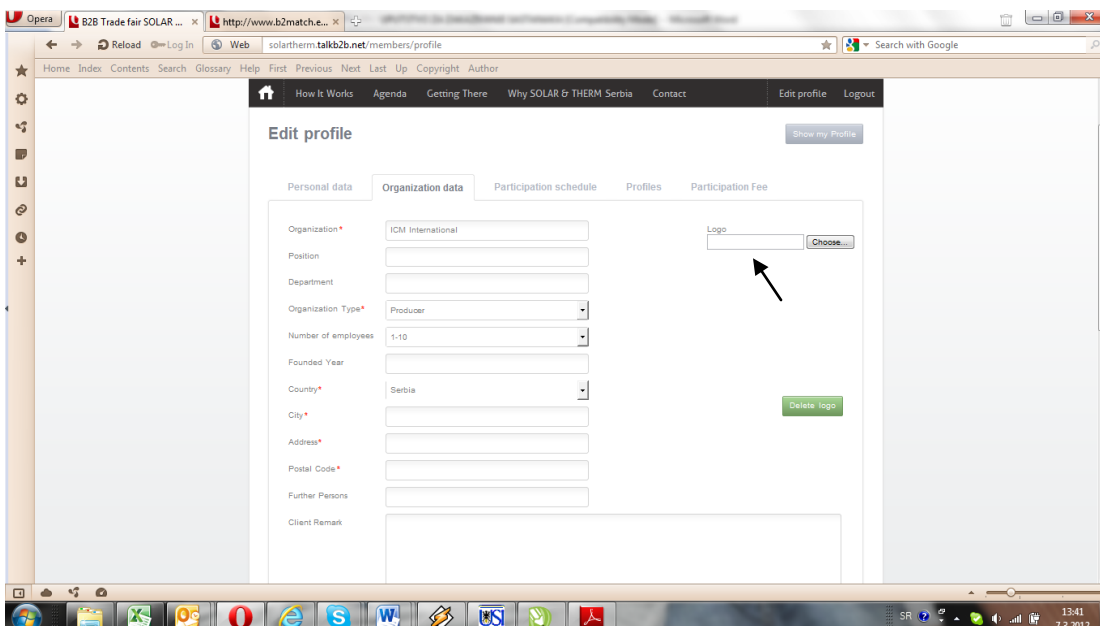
Opera
B2B Trade fair SOLAR ...
http://www.b2match.e...
Reload Log In Web solartherm.talkb2b.net/members/profile
Search with Google
Home Index Contents Search Glossary Help First Previous Next Last Up Copyright Author

How It Works Agenda Getting There Why SOLAR & THERM Serbia Contact Edit profile Logout

Edit profile

Show my Profile

Personal data Organization data Participation schedule Profiles Participation Fee

Organization* ICM International
Position
Department
Organization Type* Producer
Number of employees 1-10
Founded Year
Country* Serbia
City*
Address*
Postal Code*
Further Persons
Client Remark

Logo
Choose...

Delete logo

SR
13:41
7.3.2012